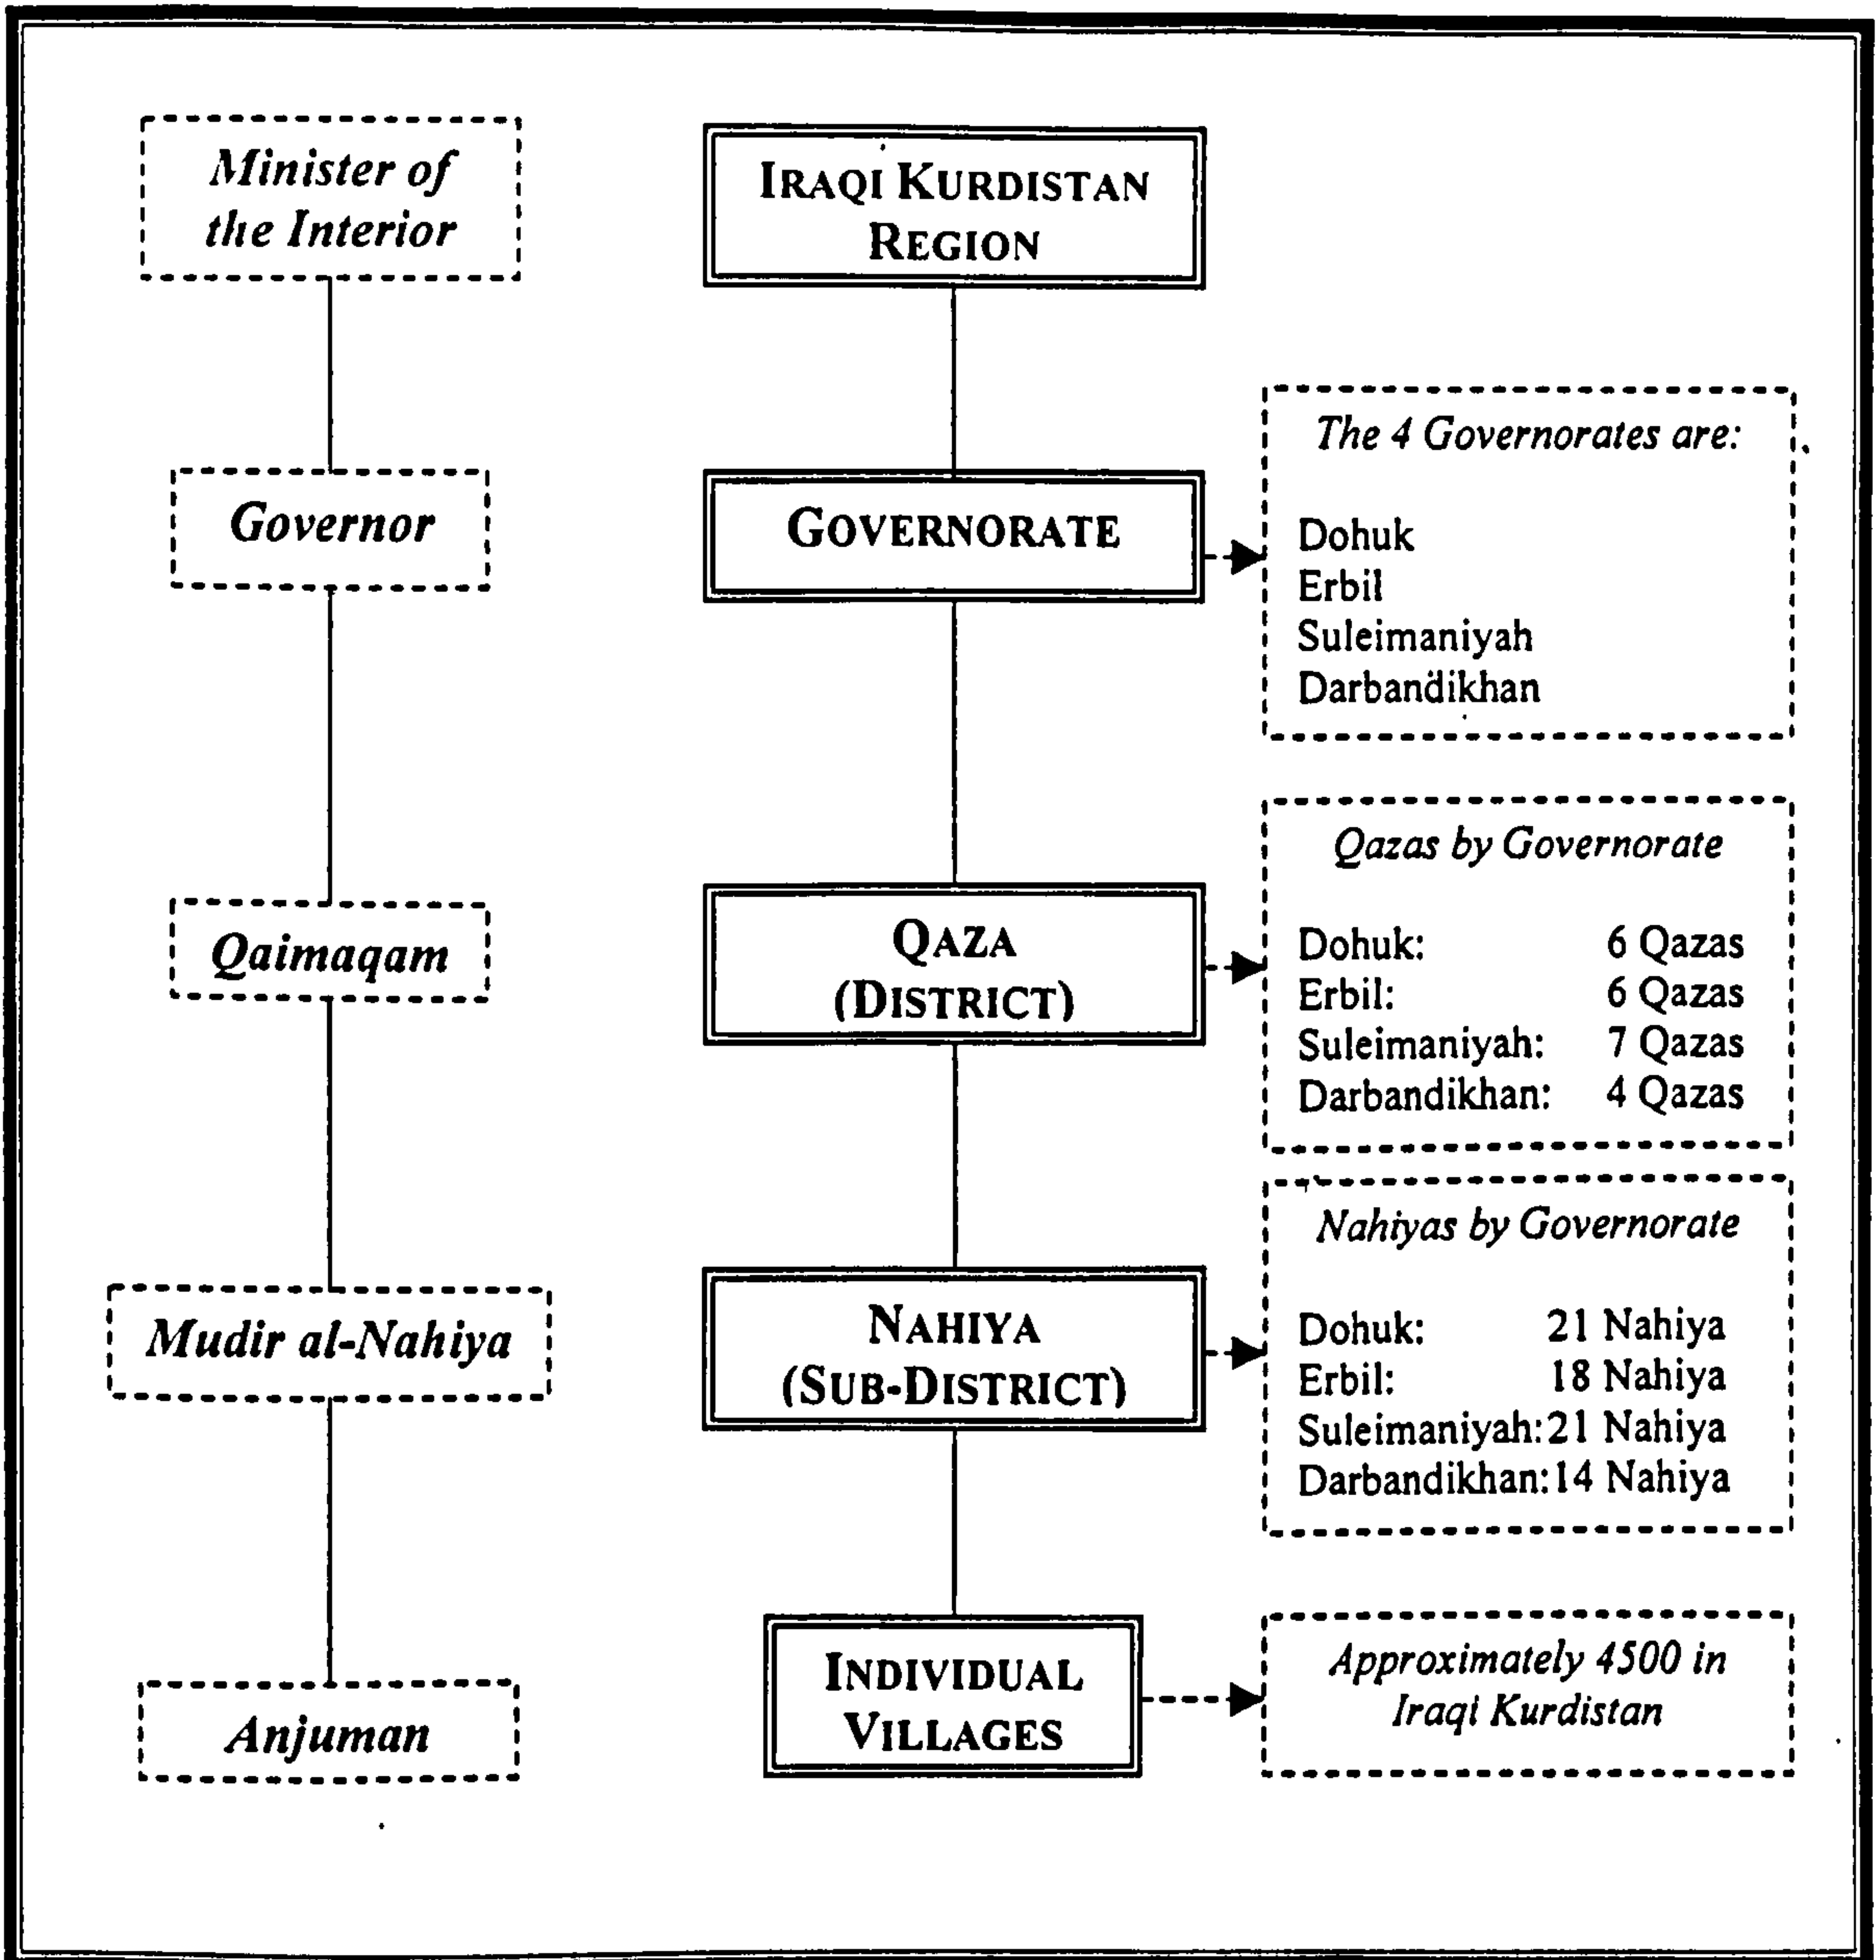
Minister of the Interior

IRAQI KURDISTAN REGION

Governor

GOVERNORATE

The 4 Governorates are:

Dohuk
Erbil
Suleimaniyah
Darbandikhan

Qazas by Governorate

Qaimaqam

QAZA (DISTRICT)

| | |
|---|---|
| Dohuk: | 6 Qazas |
| Erbil: | 6 Qazas |
| Suleimaniyah: | 7 Qazas |
| Darbandikhan: | 4 Qazas |

Nahiyas by Governorate

Mudir al-Nahiya

NAHIYA (SUB-DISTRICT)

| | |
|---|---|
| Dohuk: | 21 Nahiya |
| Erbil: | 18 Nahiya |
| Suleimaniyah: | 21 Nahiya |
| Darbandikhan: | 14 Nahiya |

Anjuman

INDIVIDUAL VILLAGES

Approximately 4500 in Iraqi Kurdistan